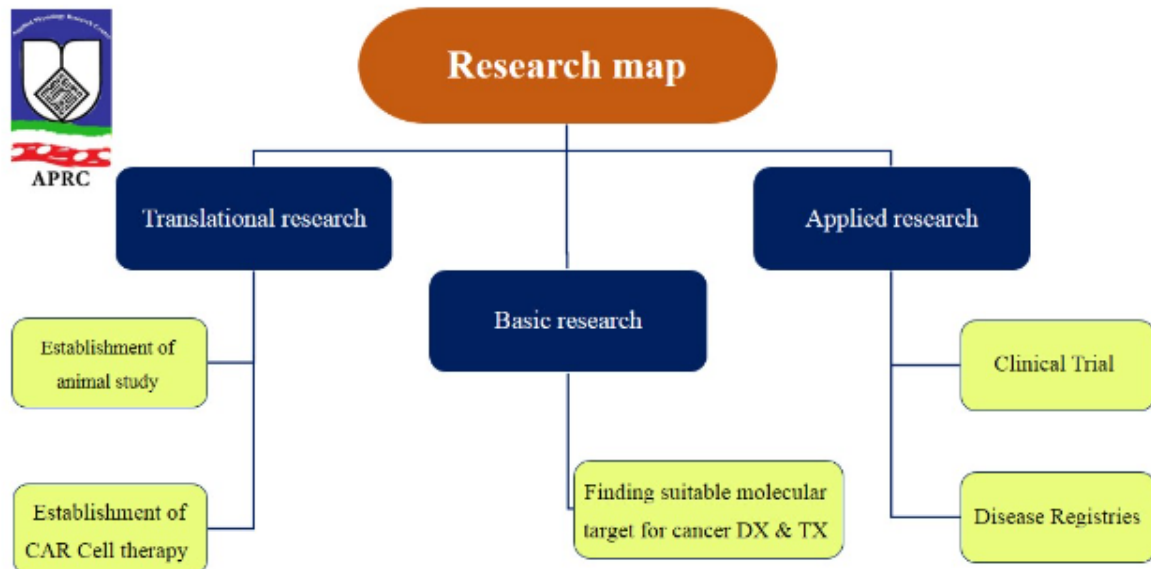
APRC

Research map

Translational research

Basic research

Applied research

Establishment of animal study

Establishment of CAR Cell therapy

Finding suitable molecular target for cancer DX & TX

Clinical Trial

Disease Registries